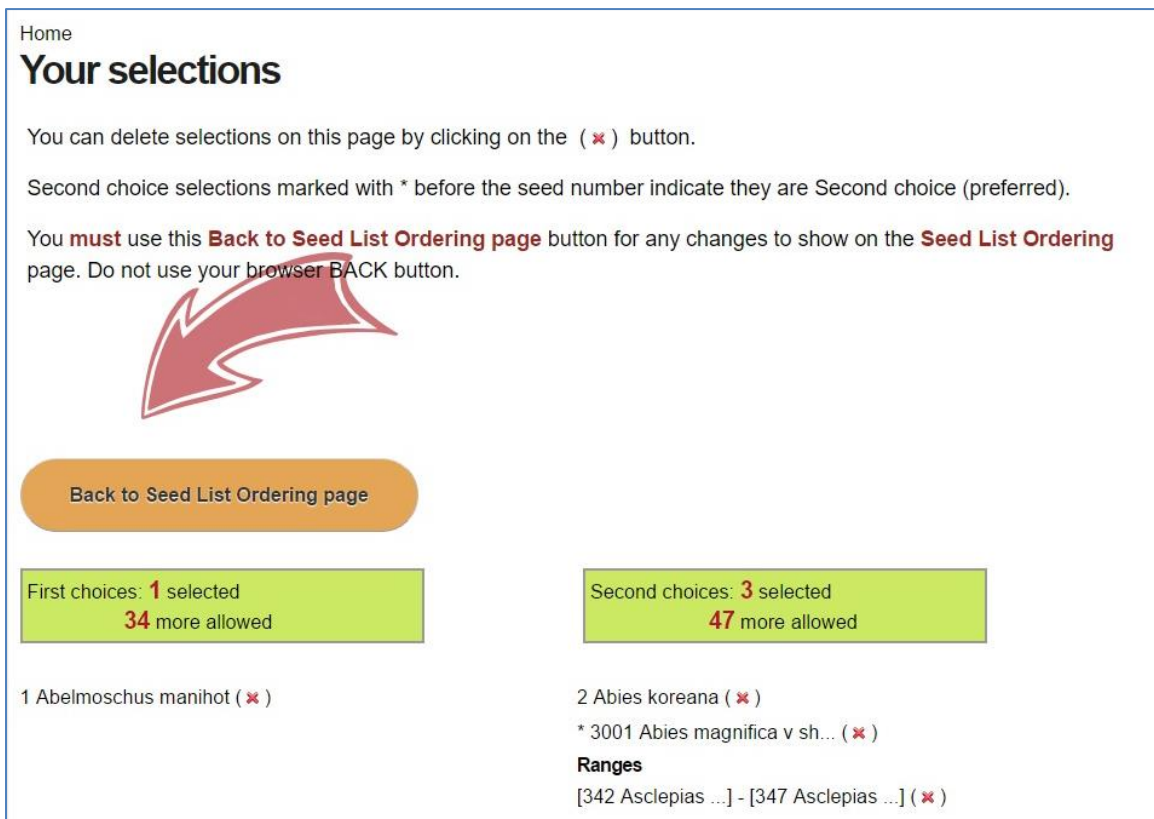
Home

# Your selections

You can delete selections on this page by clicking on the ( ✖ ) button.

Second choice selections marked with * before the seed number indicate they are Second choice (preferred).

You **must** use this **Back to Seed List Ordering page** button for any changes to show on the **Seed List Ordering** page. Do not use your browser BACK button.

Back to Seed List Ordering page

First choices: 1 selected
34 more allowed

Second choices: 3 selected
47 more allowed

1 Abelmoschus manihot ( ✖ )

2 Abies koreana ( ✖ )

* 3001 Abies magnifica v sh... ( ✖ )

**Ranges**

[342 Asclepias ...] - [347 Asclepias ...] ( ✖ )